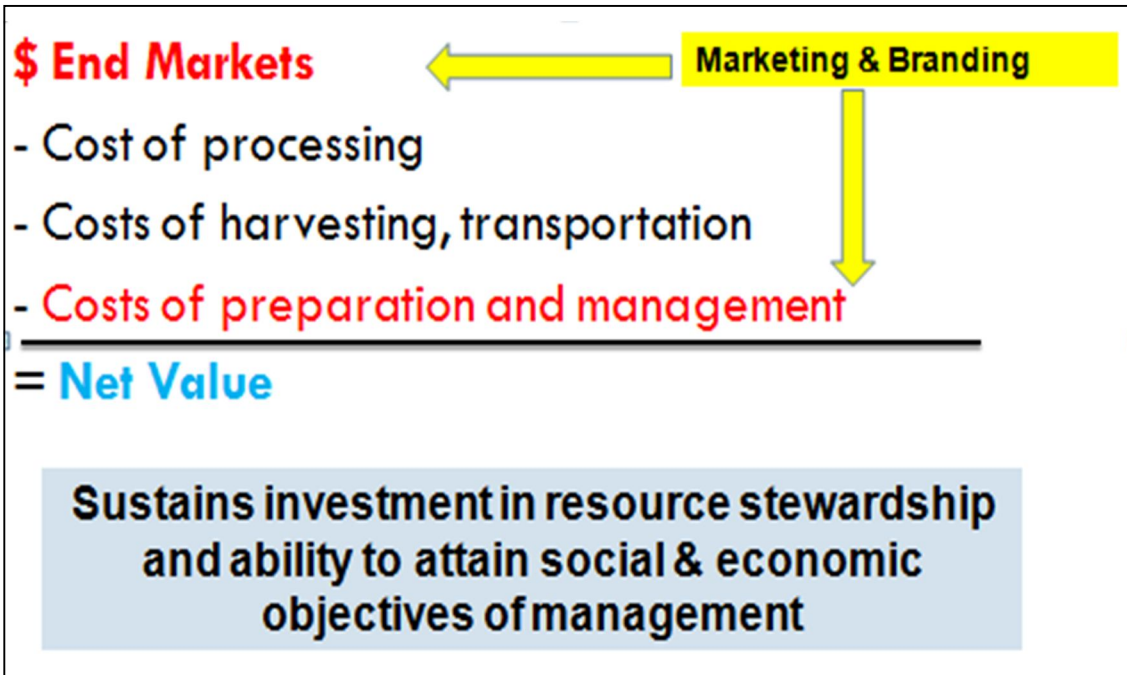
\$ End Markets

Marketing & Branding

- Cost of processing

- Costs of harvesting, transportation

- Costs of preparation and management

= Net Value

Sustains investment in resource stewardship and ability to attain social & economic objectives of management